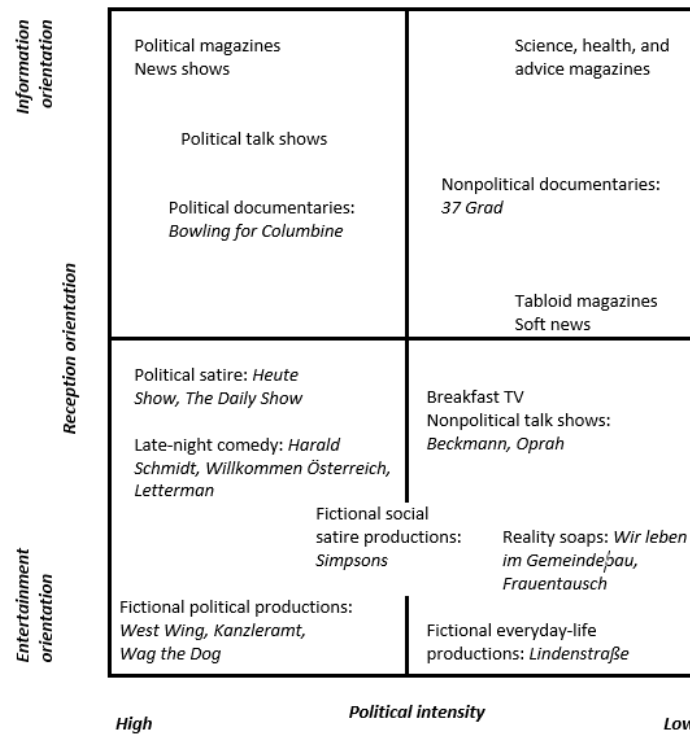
Information orientation

Reception orientation

Entertainment orientation

Political magazines
News shows

Political talk shows

Political documentaries: *Bowling for Columbine*

Science, health, and advice magazines

Nonpolitical documentaries: *37 Grad*

Tabloid magazines
Soft news

Political satire: *Heute Show, The Daily Show*

Late-night comedy: *Harald Schmidt, Willkommen Österreich, Letterman*

Breakfast TV
Nonpolitical talk shows: *Beckmann, Oprah*

Fictional social satire productions: *Simpsons*

Reality soaps: *Wir leben im Gemeindebau, Frauentausch*

Fictional political productions: *West Wing, Kanzleramt, Wag the Dog*

Fictional everyday-life productions: *Lindenstraße*

High

Political intensity

Low